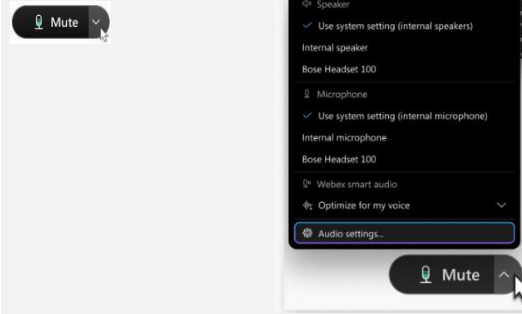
Mute

Speaker
Use system setting (internal speakers)
Internal speaker
Bose Headset 100
Microphone
Use system setting (internal microphone)
Internal microphone
Bose Headset 100
Webex smart audio
Optimize for my voice
Audio settings...

Mute